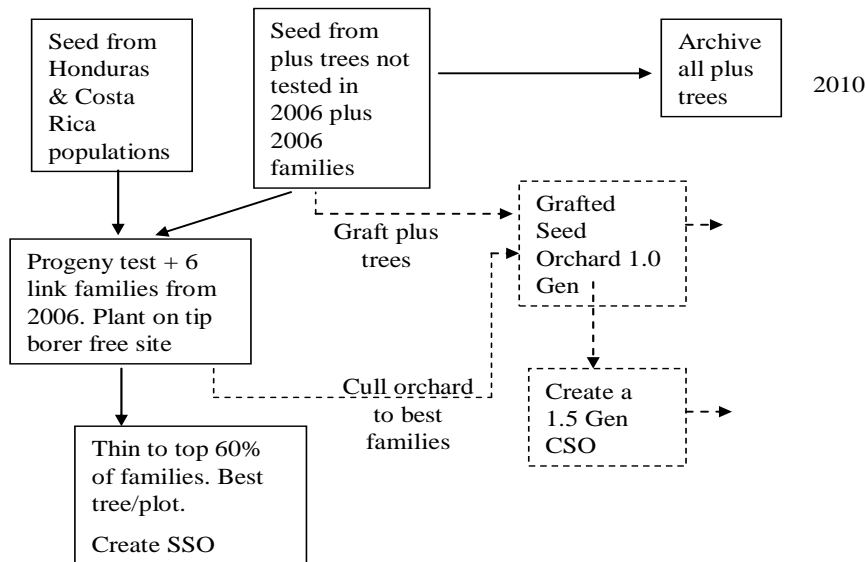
Seed from Honduras & Costa Rica populations

Seed from plus trees not tested in 2006 plus 2006 families

Archive all plus trees

2010

Graft plus trees

Grafted Seed Orchard 1.0 Gen

Progeny test + 6 link families from 2006. Plant on tip borer free site

Cull orchard to best families

Create a 1.5 Gen CSO

Thin to top 60% of families. Best tree/plot.

Create SSO